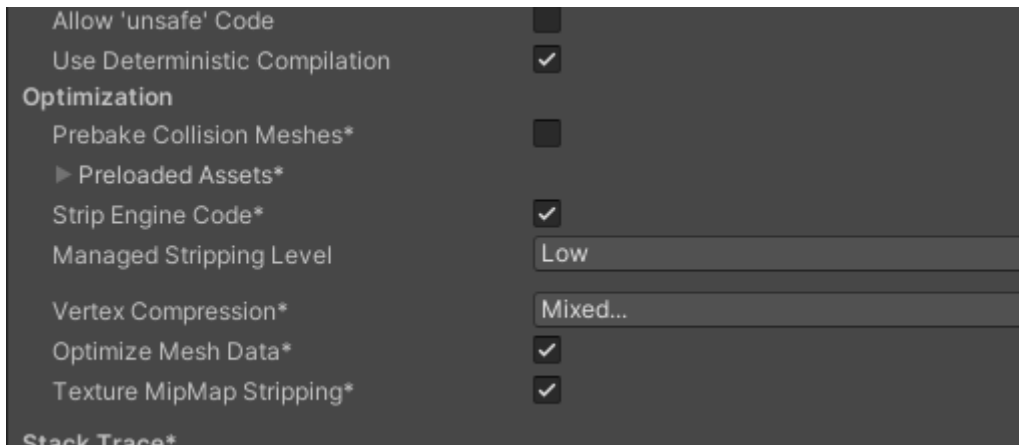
Allow 'unsafe' Code
Use Deterministic Compilation
Optimization
Prebake Collision Meshes*
Preloaded Assets*
Strip Engine Code*
Managed Stripping Level | Low
Vertex Compression* | Mixed...
Optimize Mesh Data*
Texture MipMap Stripping*
Stack Trace*